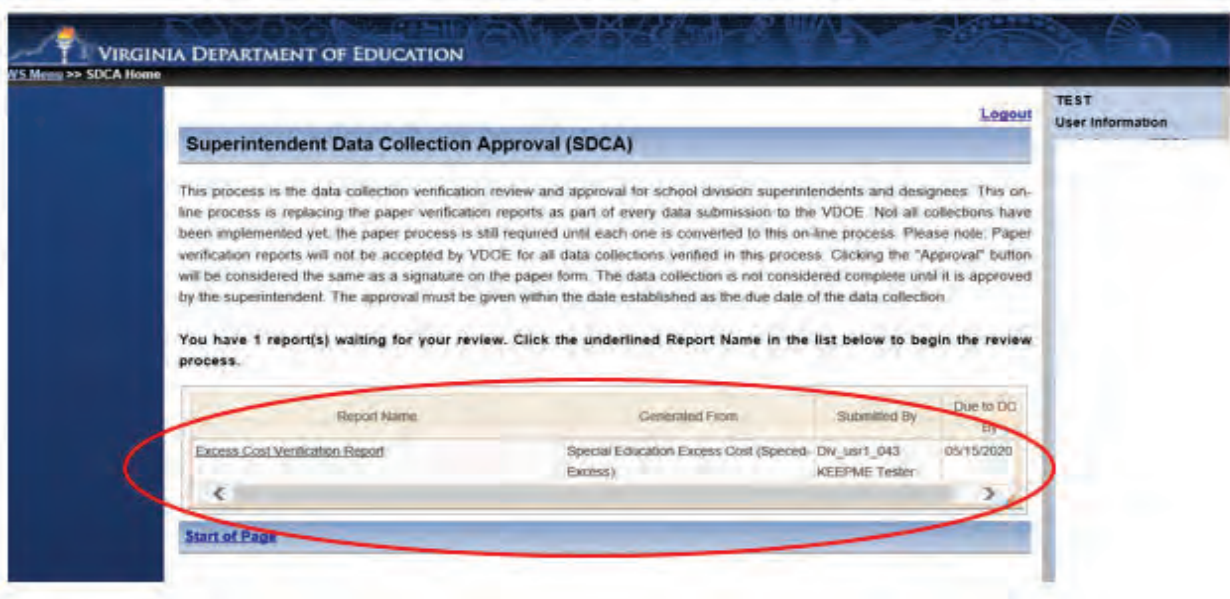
VIRGINIA DEPARTMENT OF EDUCATION

SS Menu >> SDCA Home

Logout

TEST
User Information

Superintendent Data Collection Approval (SDCA)

This process is the data collection verification review and approval for school division superintendents and designees. This on-line process is replacing the paper verification reports as part of every data submission to the VDOE. Not all collections have been implemented yet, the paper process is still required until each one is converted to this on-line process. Please note: Paper verification reports will not be accepted by VDOE for all data collections verified in this process. Clicking the "Approval" button will be considered the same as a signature on the paper form. The data collection is not considered complete until it is approved by the superintendent. The approval must be given within the date established as the due date of the data collection.

You have 1 report(s) waiting for your review. Click the underlined Report Name in the list below to begin the review process.

| Report Name | Generated From | Submitted By | Due to DO By |
|---|---|---|---|
| Excess Cost Verification Report | Special Education Excess Cost (Speced-Excess) | Div_usr1_043 KEEPME Tester | 05/15/2020 |

Start of Page